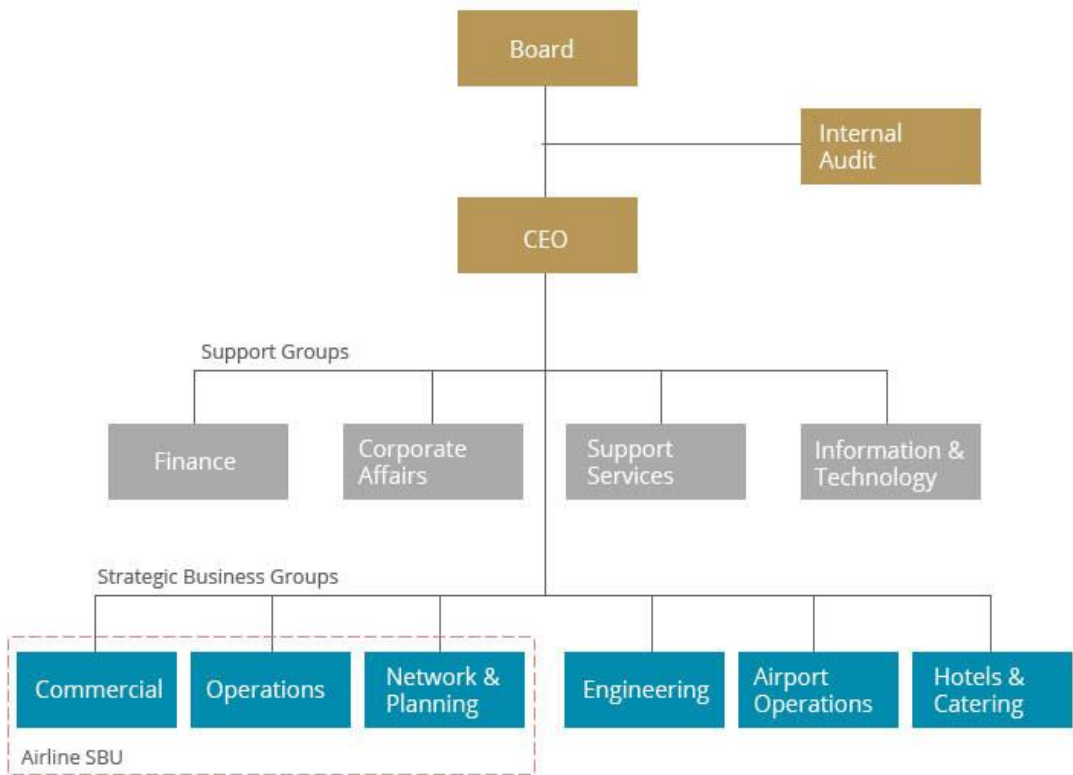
Board

Internal Audit

CEO

Support Groups

Finance

Corporate Affairs

Support Services

Information & Technology

Strategic Business Groups

Commercial

Operations

Network & Planning

Engineering

Airport Operations

Hotels & Catering

Airline SBU